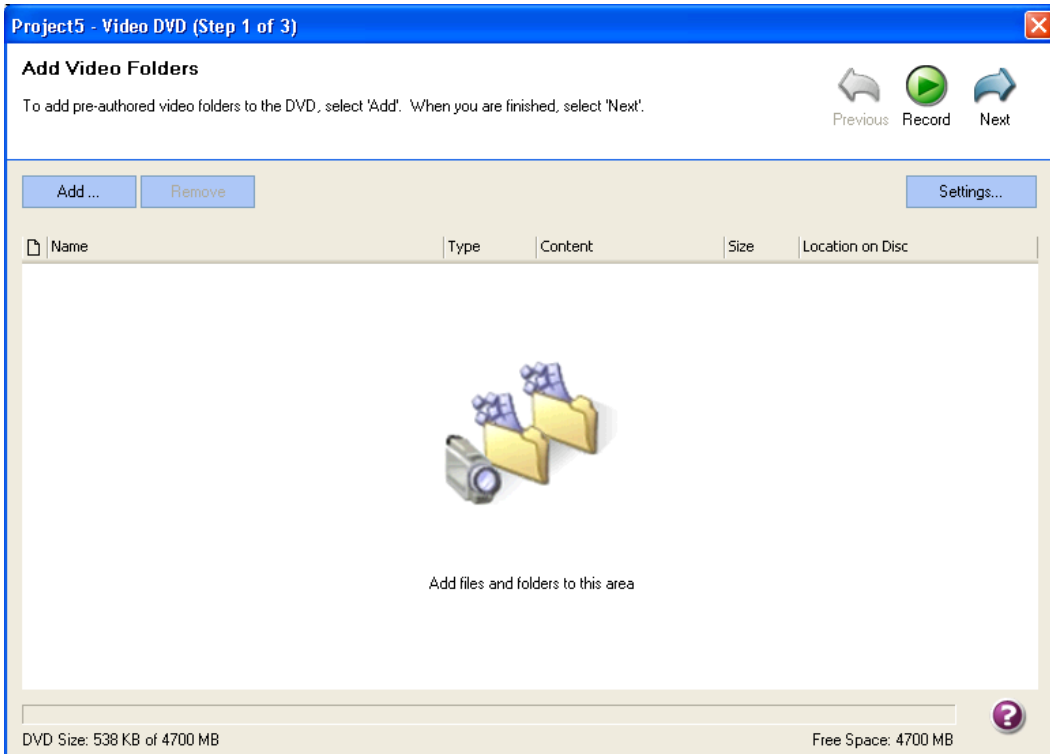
Project5 - Video DVD (Step 1 of 3)

Add Video Folders

To add pre-authored video folders to the DVD, select 'Add'. When you are finished, select 'Next'.

Previous Record Next

Add ... Remove Settings...

| Name | Type | Content | Size | Location on Disc |
|---|---|---|---|---|

Add files and folders to this area

DVD Size: 538 KB of 4700 MB

Free Space: 4700 MB